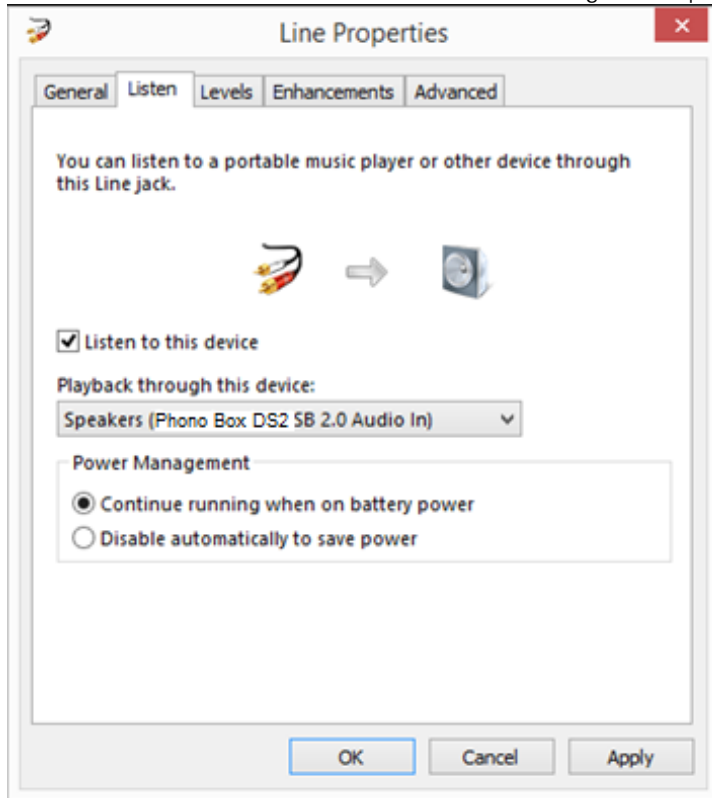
Line Properties

×

General | Listen | Levels | Enhancements | Advanced

You can listen to a portable music player or other device through this Line jack.

Listen to this device

Playback through this device:

Speakers (Phono Box DS2 SB 2.0 Audio In)

Power Management

Continue running when on battery power

Disable automatically to save power

OK | Cancel | Apply